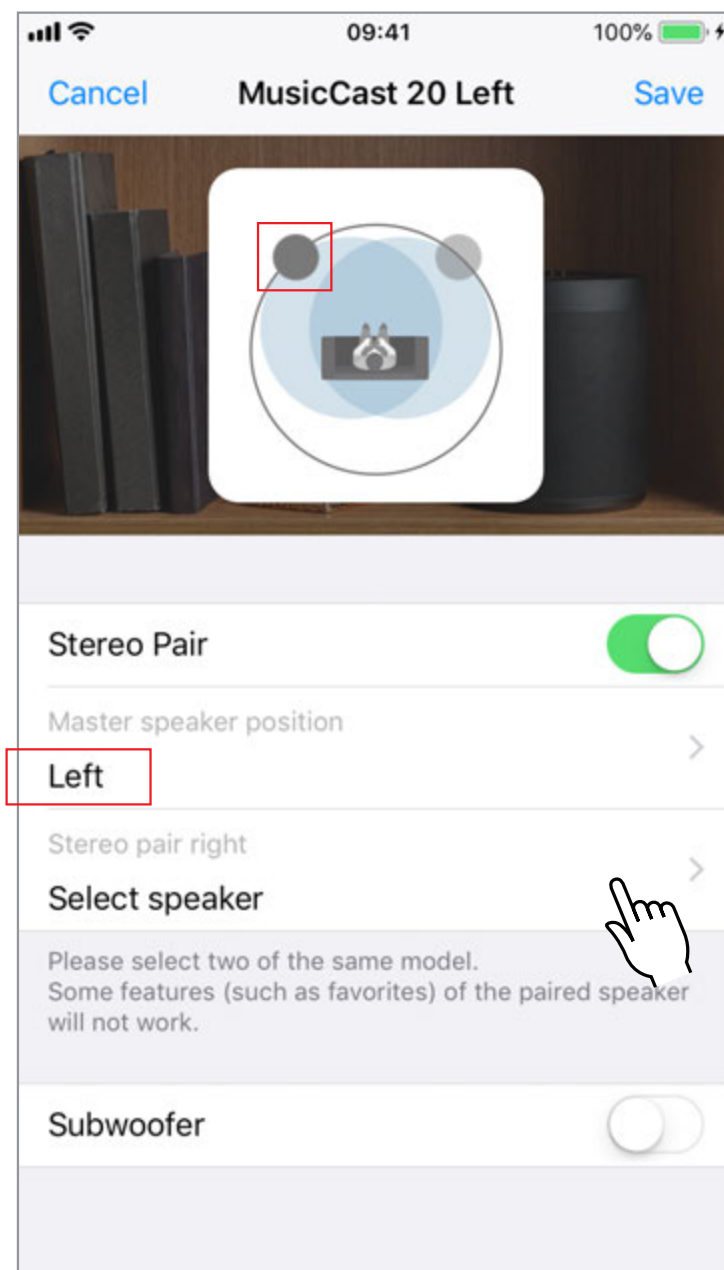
09:41
100%

Cancel
MusicCast 20 Left
Save

Stereo Pair

Master speaker position
Left

Stereo pair right
Select speaker

Please select two of the same model.
Some features (such as favorites) of the paired speaker will not work.

Subwoofer